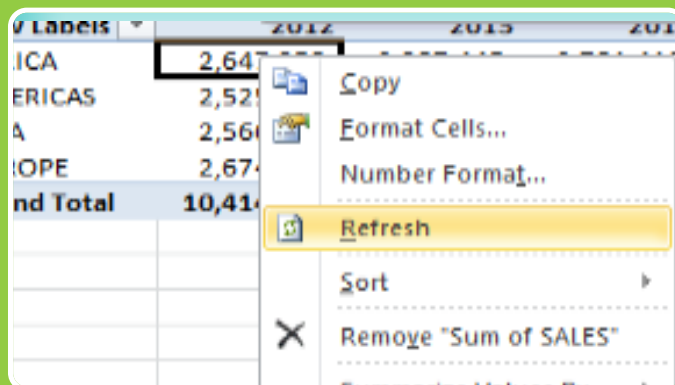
| v Labels | 2012 | 2013 | 201 |
|---|---|---|---|
| ICA | 2,647 | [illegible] | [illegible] |
| ERICAS | 2,525 | | |
| A | 2,560 | | |
| ROPE | 2,674 | | |
| nd Total | 10,414 | | |

Copy
Format Cells...
Number Format...
Refresh
Sort
Remove "Sum of SALES"
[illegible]